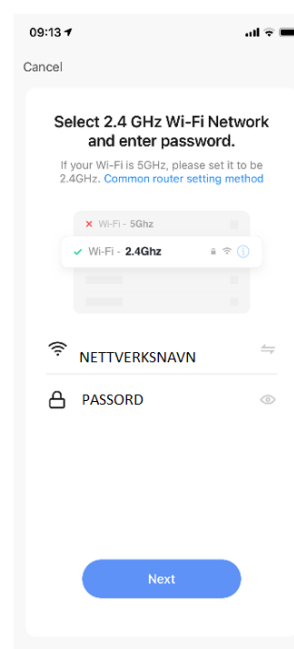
09:13

Cancel

Select 2.4 GHz Wi-Fi Network and enter password.

If your Wi-Fi is 5GHz, please set it to be 2.4GHz. Common router setting method

× Wi-Fi - 5Ghz

✓ Wi-Fi - 2.4Ghz

NETTVERKSNAVN

PASSORD

Next